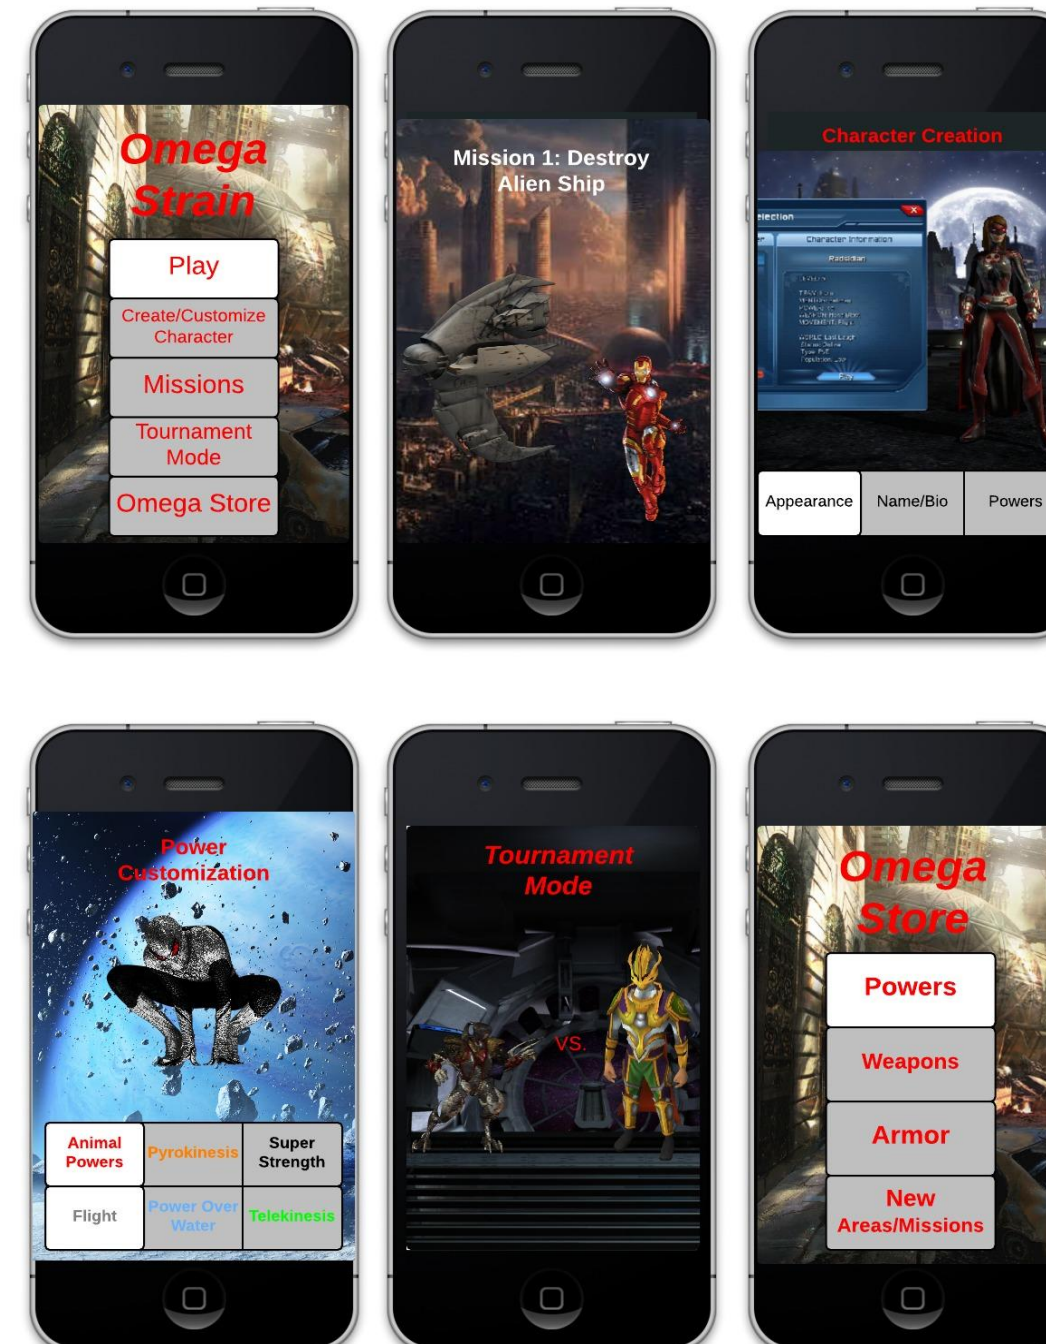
Omega Strain

Play

Create/Customize Character

Missions

Tournament Mode

Omega Store

Mission 1: Destroy Alien Ship

Character Creation

election

Character Information

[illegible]

| Appearance | Name/Bio | Powers |
|---|---|---|

Power Customization

| Animal Powers | Pyrokinesis | Super Strength |
|---|---|---|
| Flight | Power Over Water | Telekinesis |

Tournament Mode

VS.

Omega Store

Powers

Weapons

Armor

New Areas/Missions